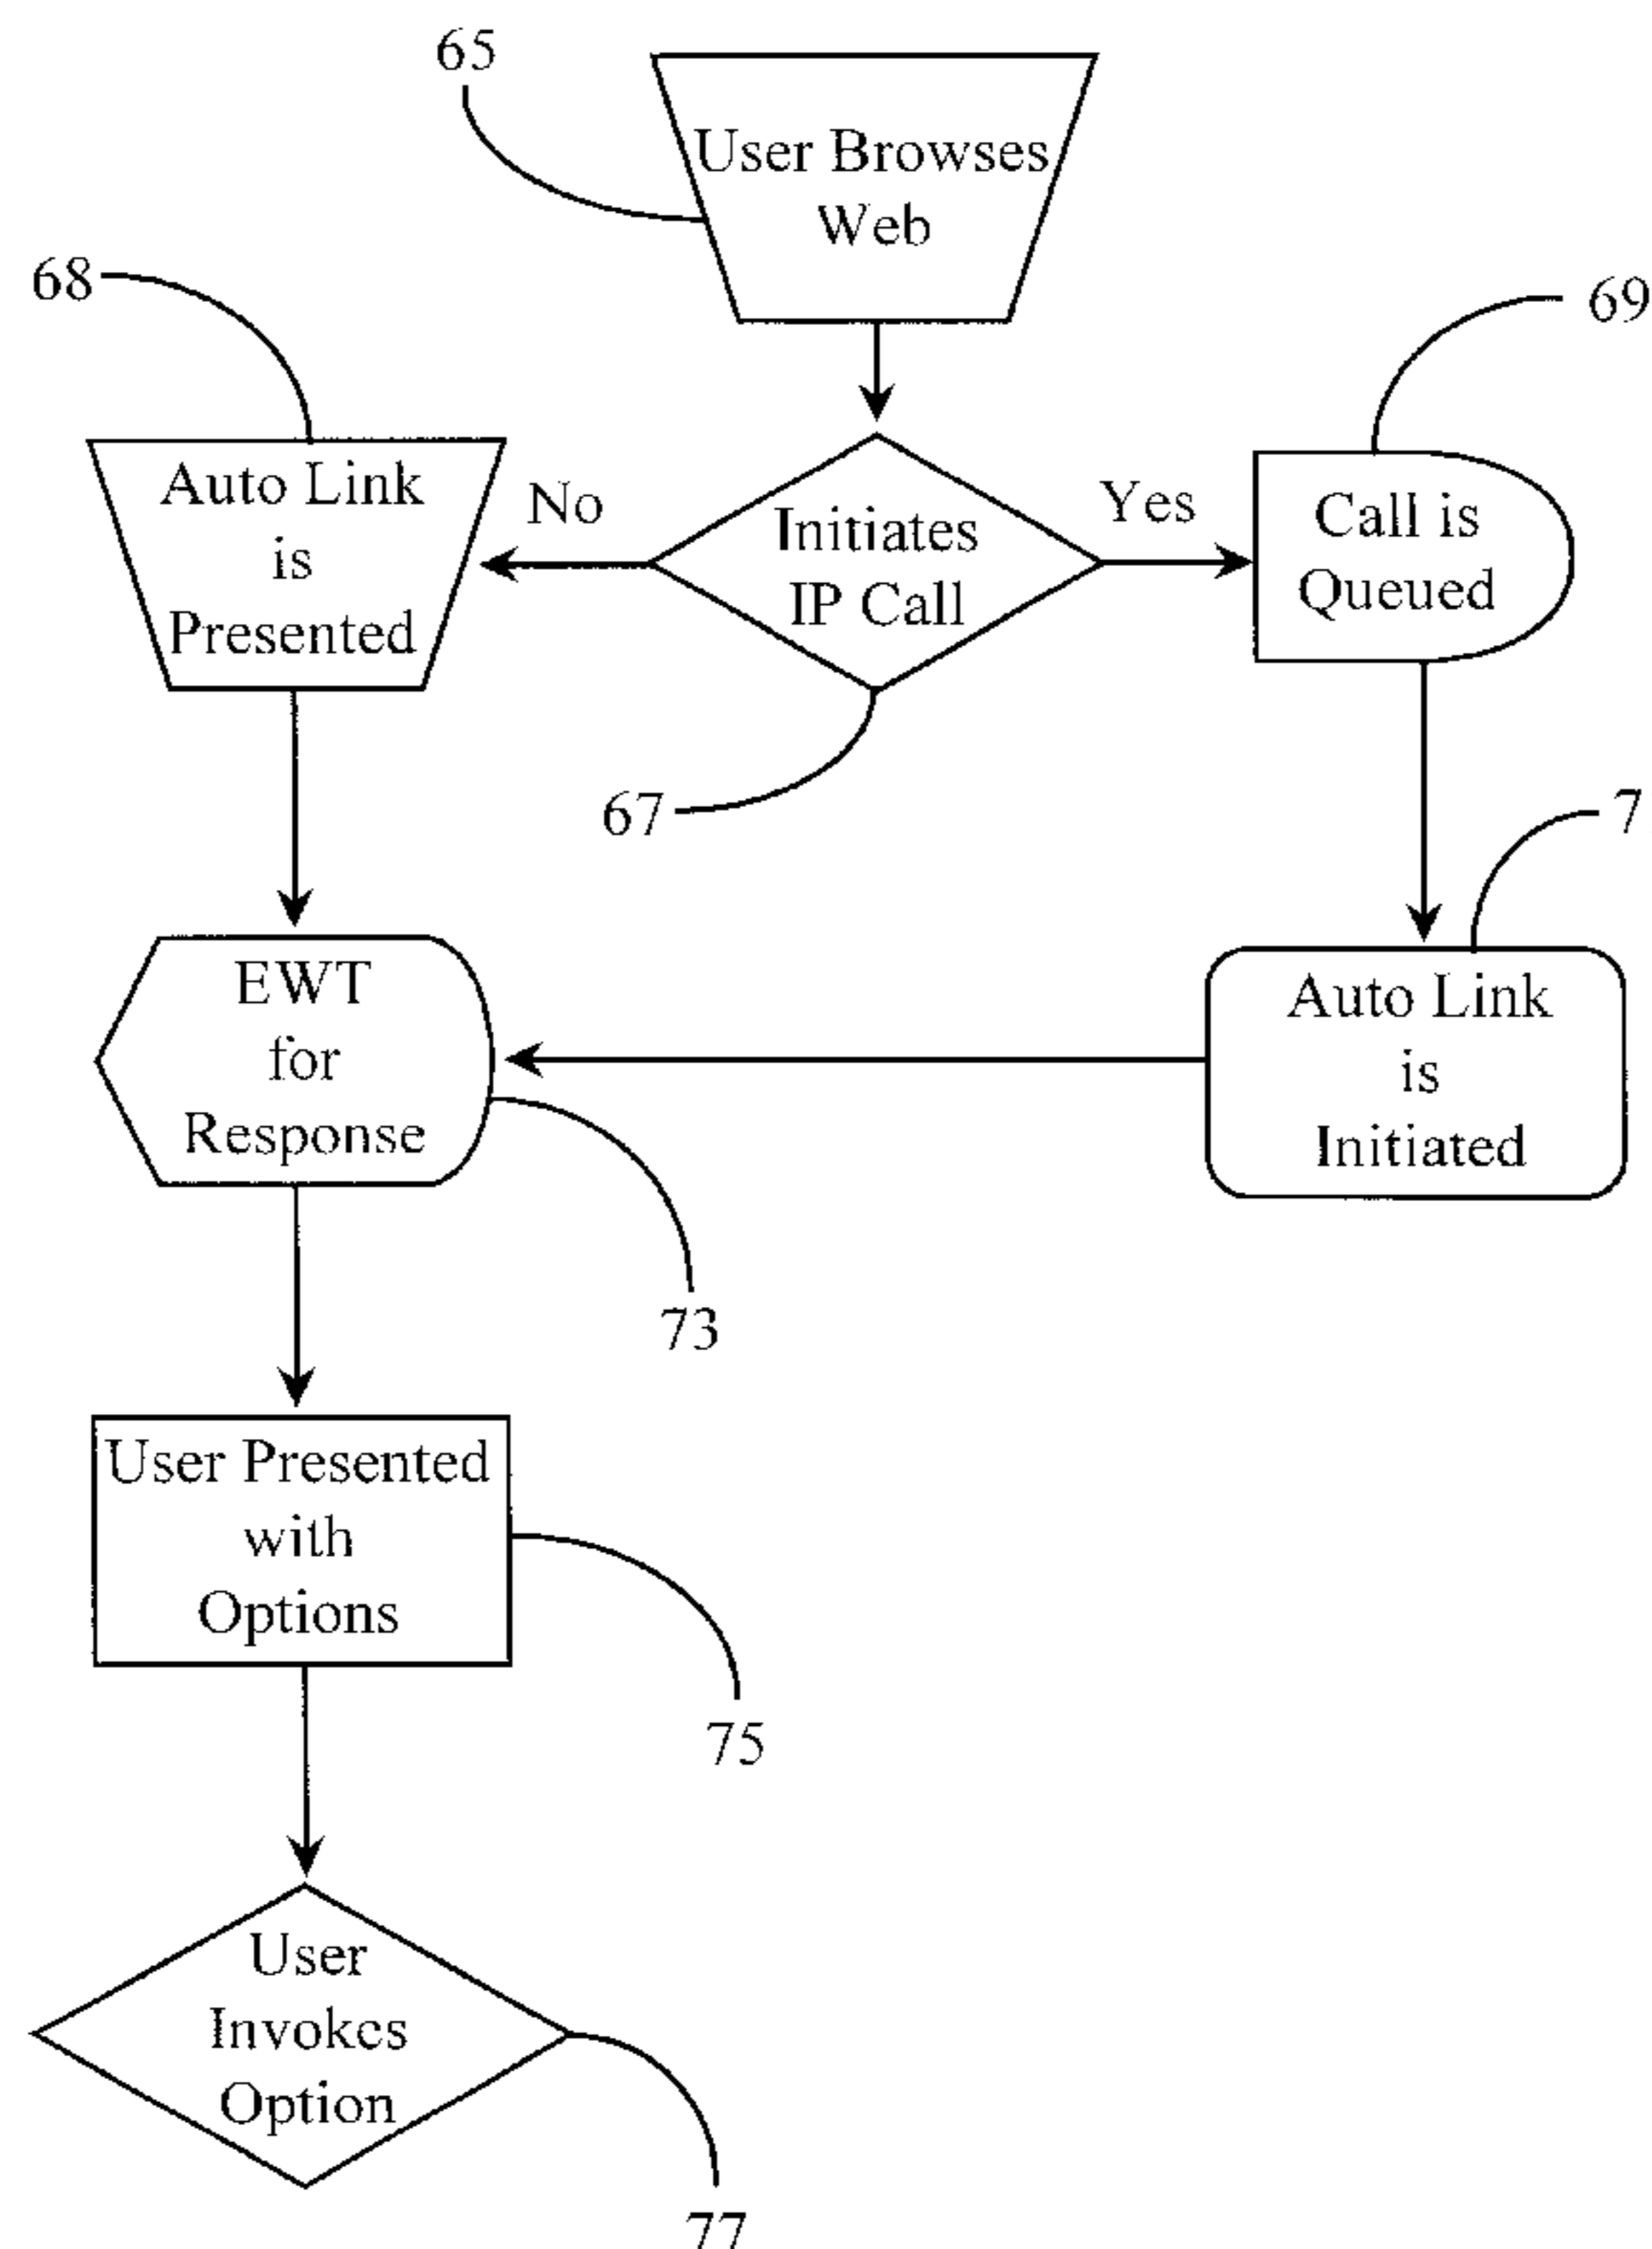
65

User Browses Web

68

69

Auto Link is Presented

No

Initiates IP Call

Yes

Call is Queued

67

7

EWT for Response

Auto Link is Initiated

73

User Presented with Options

75

User Invokes Option

77